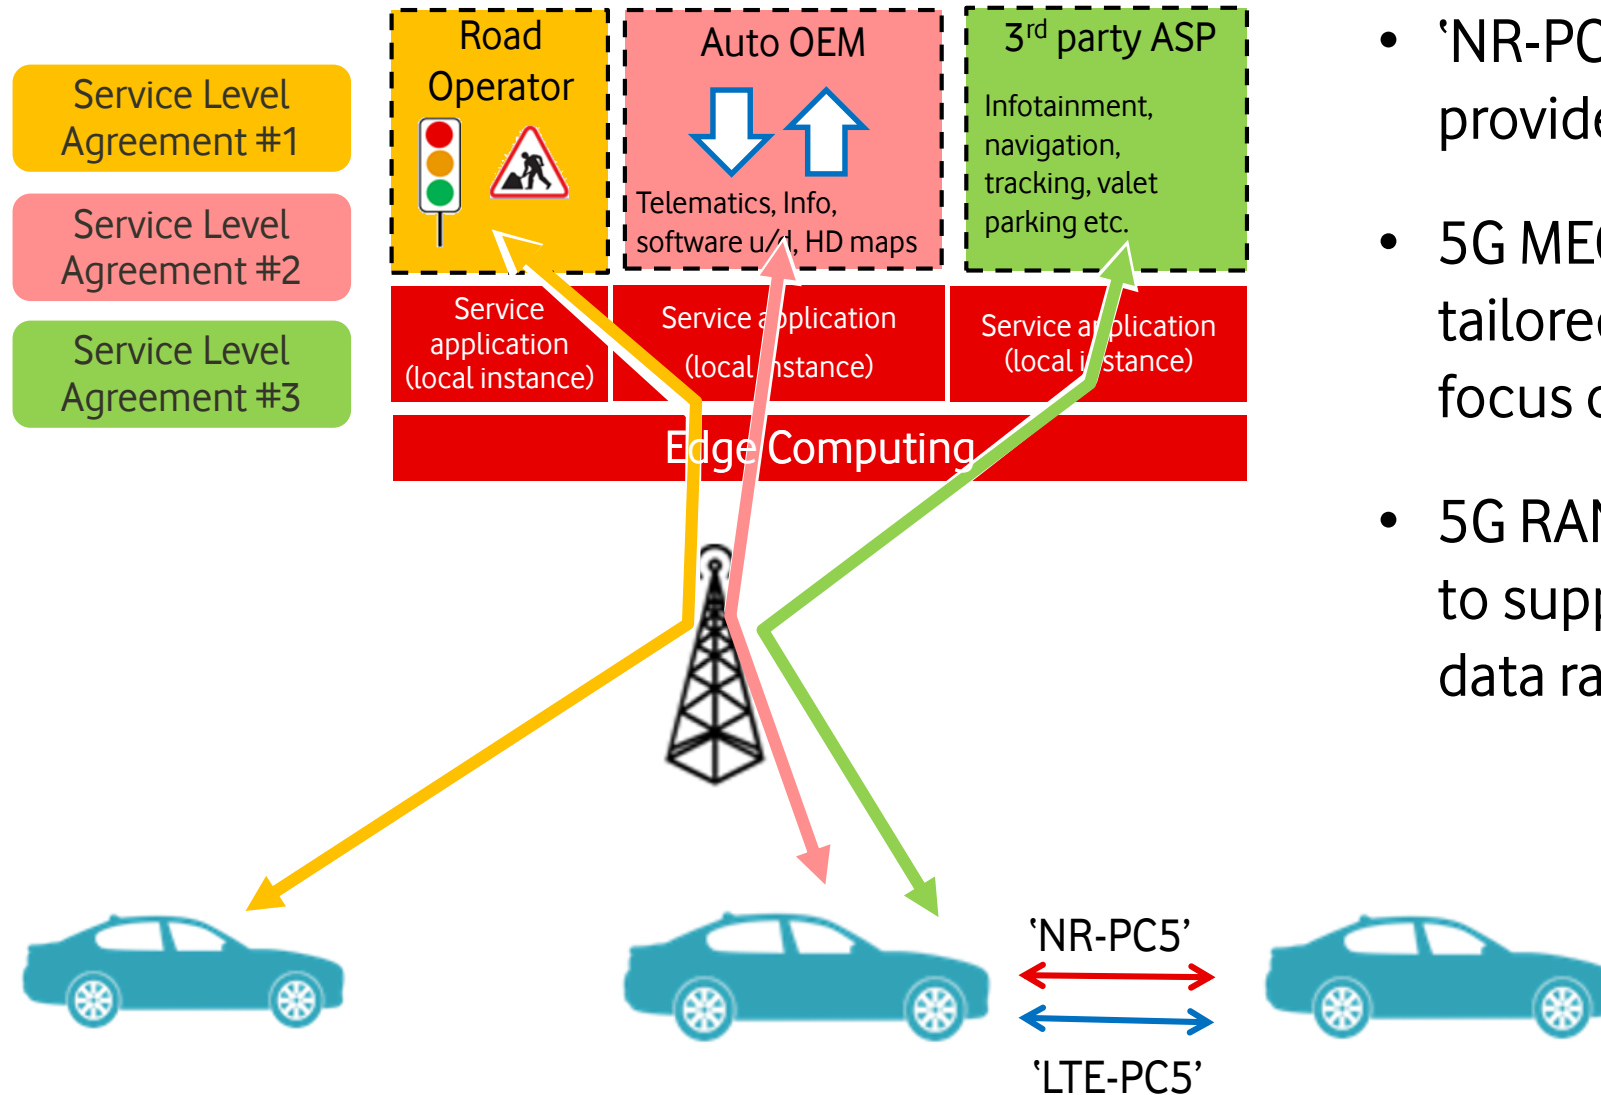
Service Level Agreement #1

Service Level Agreement #2

Service Level Agreement #3

Road Operator

Auto OEM

Telematics, Info, software u/d, HD maps

3rd party ASP

Infotainment, navigation, tracking, valet parking etc.

Service application (local instance)

Service application (local instance)

Service application (local instance)

Edge Computing

'NR-PC5'

'LTE-PC5'

• 'NR-PC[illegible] provide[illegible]

• 5G ME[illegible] tailore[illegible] focus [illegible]

• 5G RA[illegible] to sup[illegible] data ra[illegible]